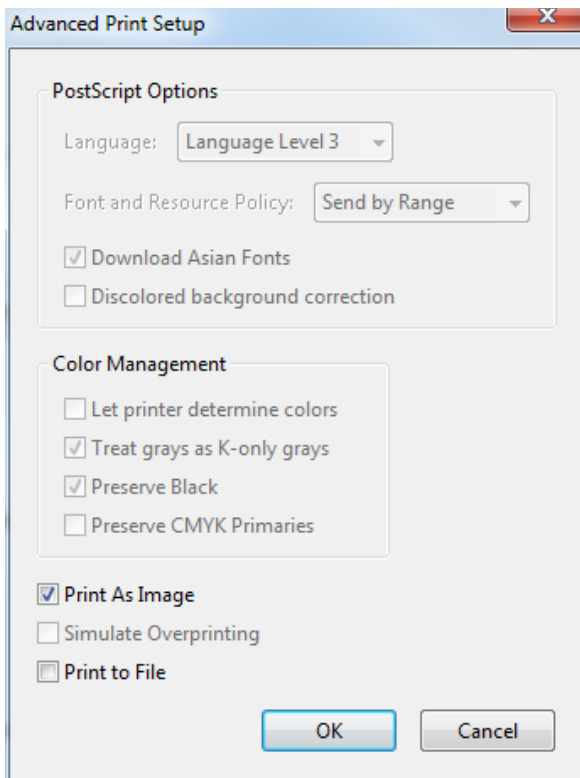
Advanced Print Setup

PostScript Options

Language: Language Level 3

Font and Resource Policy: Send by Range

Download Asian Fonts

Discolored background correction

Color Management

Let printer determine colors

Treat grays as K-only grays

Preserve Black

Preserve CMYK Primaries

Print As Image

Simulate Overprinting

Print to File

OK

Cancel